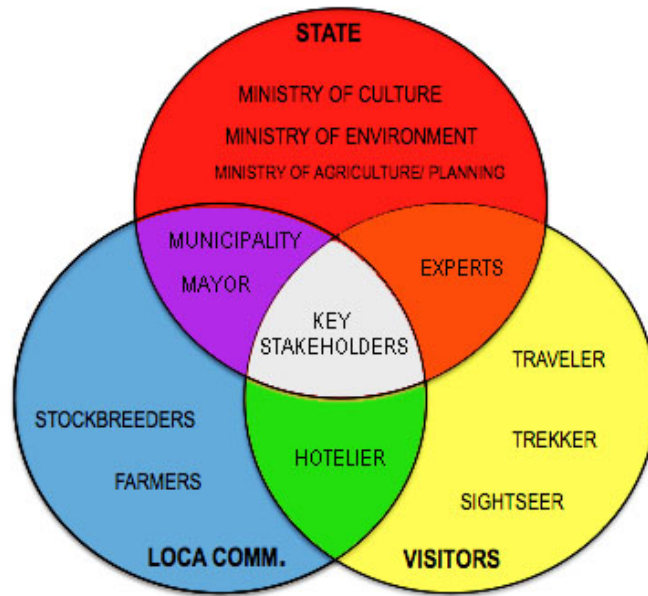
STATE

MINISTRY OF CULTURE

MINISTRY OF ENVIRONMENT

MINISTRY OF AGRICULTURE/ PLANNING

MUNICIPALITY

MAYOR

EXPERTS

KEY STAKEHOLDERS

TRAVELER

STOCKBREEDERS

TREKKER

HOTELIER

FARMERS

SIGHTSEER

LOCA COMM.

VISITORS